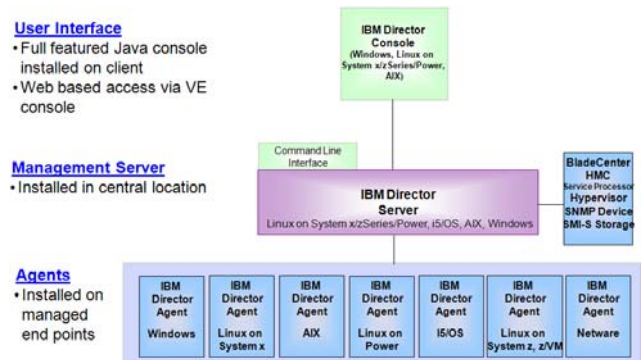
User Interface
• Full featured Java console installed on client
• Web based access via VE console

IBM Director Console
(Windows, Linux on System x/zSeries/Power, AIX)

Command Line Interface

Management Server
• Installed in central location

IBM Director Server
Linux on System x/zSeries/Power, i5/OS, AIX, Windows

BladeCenter
HMC
Service Processor
Hypervisor
SNMP Device
SMI-S Storage

Agents
• Installed on managed end points

IBM Director Agent
Windows

IBM Director Agent
Linux on System x

IBM Director Agent
AIX

IBM Director Agent
Linux on Power

IBM Director Agent
I5/OS

IBM Director Agent
Linux on System z, z/VM

IBM Director Agent
Netware